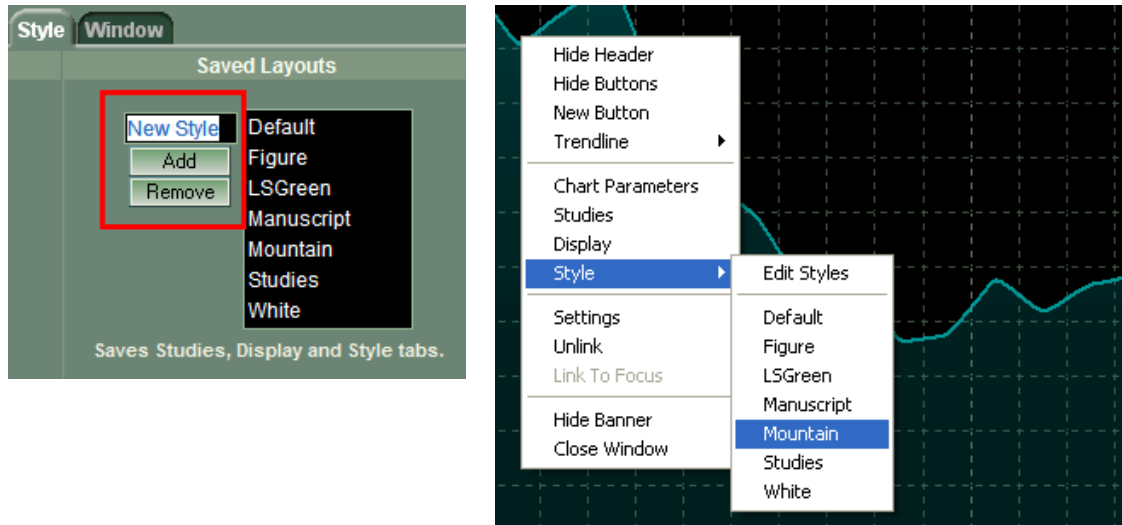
Style Window

Saved Layouts

New Style
Add
Remove

Default
Figure
LSGreen
Manuscript
Mountain
Studies
White

Saves Studies, Display and Style tabs.

Hide Header
Hide Buttons
New Button
Trendline
Chart Parameters
Studies
Display
Style
Settings
Unlink
Link To Focus
Hide Banner
Close Window

Edit Styles
Default
Figure
LSGreen
Manuscript
Mountain
Studies
White